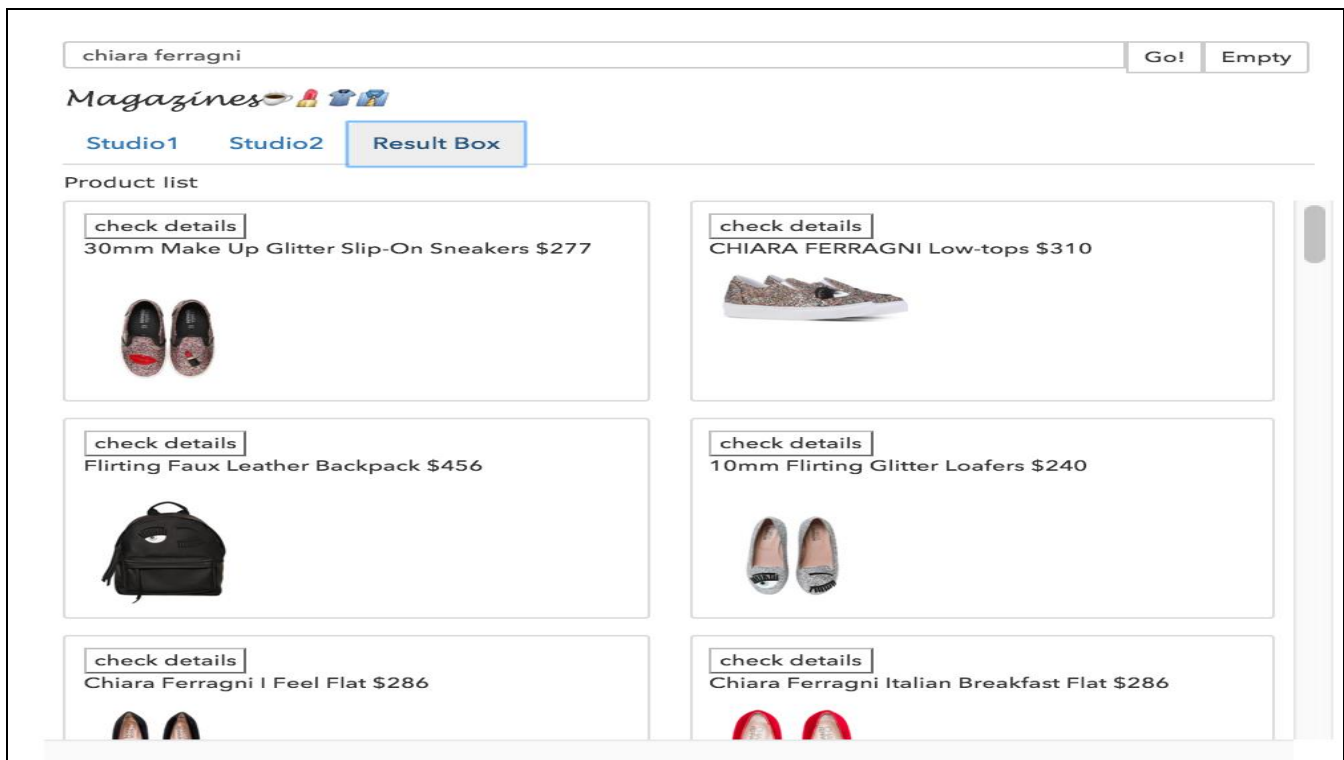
chiara ferragni

Go! Empty

Magazines☕💄👕👔

Studio1 Studio2 Result Box

Product list

check details
30mm Make Up Glitter Slip-On Sneakers $277

check details
CHIARA FERRAGNI Low-tops $310

check details
Flirting Faux Leather Backpack $456

check details
10mm Flirting Glitter Loafers $240

check details
Chiara Ferragni I Feel Flat $286

check details
Chiara Ferragni Italian Breakfast Flat $286